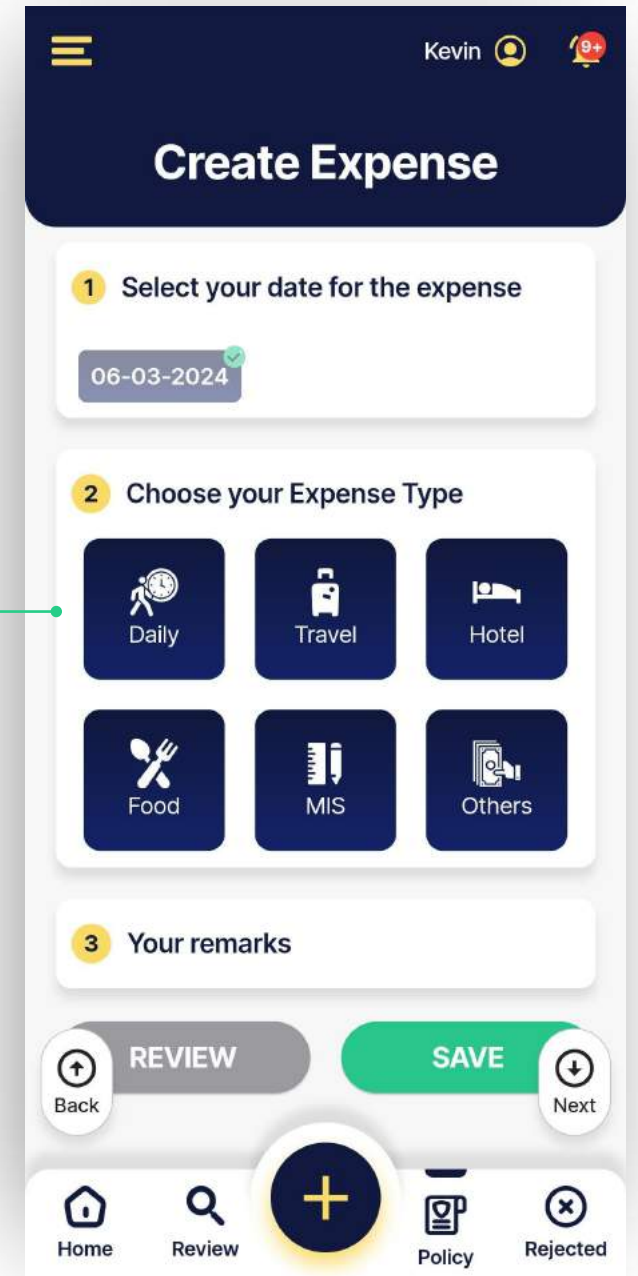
Kevin 9+

Create Expense

1 Select your date for the expense

06-03-2024

2 Choose your Expense Type

Daily
Travel
Hotel
Food
MIS
Others

3 Your remarks

REVIEW
SAVE
Back
Next

Home
Review
+
Policy
Rejected